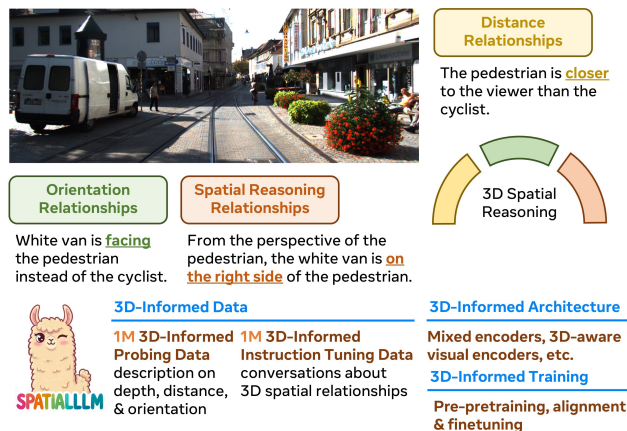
Distance Relationships

The pedestrian is closer to the viewer than the cyclist.

3D Spatial Reasoning

Orientation Relationships

White van is facing the pedestrian instead of the cyclist.

Spatial Reasoning Relationships

From the perspective of the pedestrian, the white van is on the right side of the pedestrian.

SPATIALLLM

3D-Informed Data

1M 3D-Informed Probing Data description on depth, distance, & orientation

1M 3D-Informed Instruction Tuning Data conversations about 3D spatial relationships

3D-Informed Architecture

Mixed encoders, 3D-aware visual encoders, etc.

3D-Informed Training

Pre-pretraining, alignment & finetuning